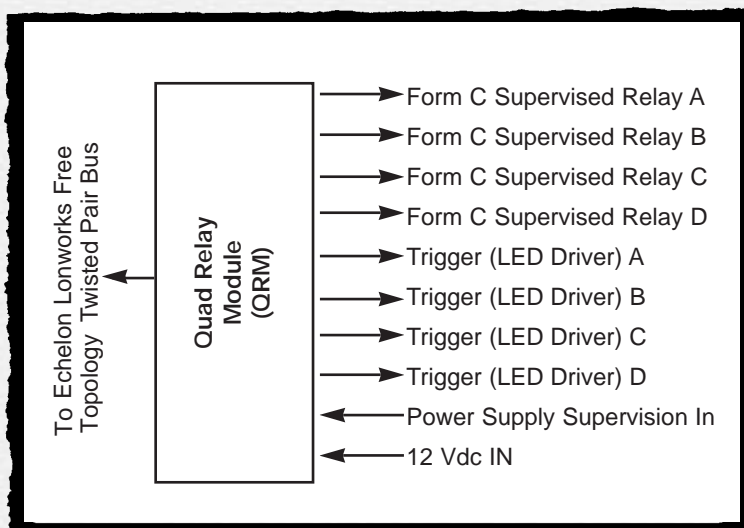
To Echelon Lonworks Free Topology Twisted Pair Bus

Quad Relay Module (QRM)

Form C Supervised Relay A
Form C Supervised Relay B
Form C Supervised Relay C
Form C Supervised Relay D
Trigger (LED Driver) A
Trigger (LED Driver) B
Trigger (LED Driver) C
Trigger (LED Driver) D
Power Supply Supervision In
12 Vdc IN